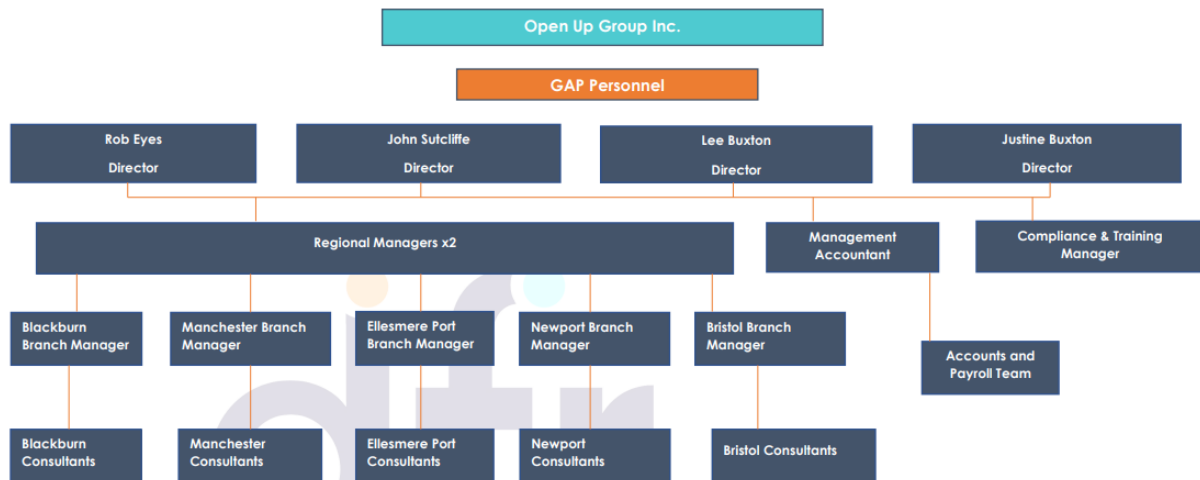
Open Up Group Inc.

GAP Personnel

Rob Eyes
Director

John Sutcliffe
Director

Lee Buxton
Director

Justine Buxton
Director

Regional Managers x2

Management Accountant

Compliance & Training Manager

Blackburn Branch Manager

Manchester Branch Manager

Ellesmere Port Branch Manager

Newport Branch Manager

Bristol Branch Manager

Accounts and Payroll Team

Blackburn Consultants

Manchester Consultants

Ellesmere Port Consultants

Newport Consultants

Bristol Consultants